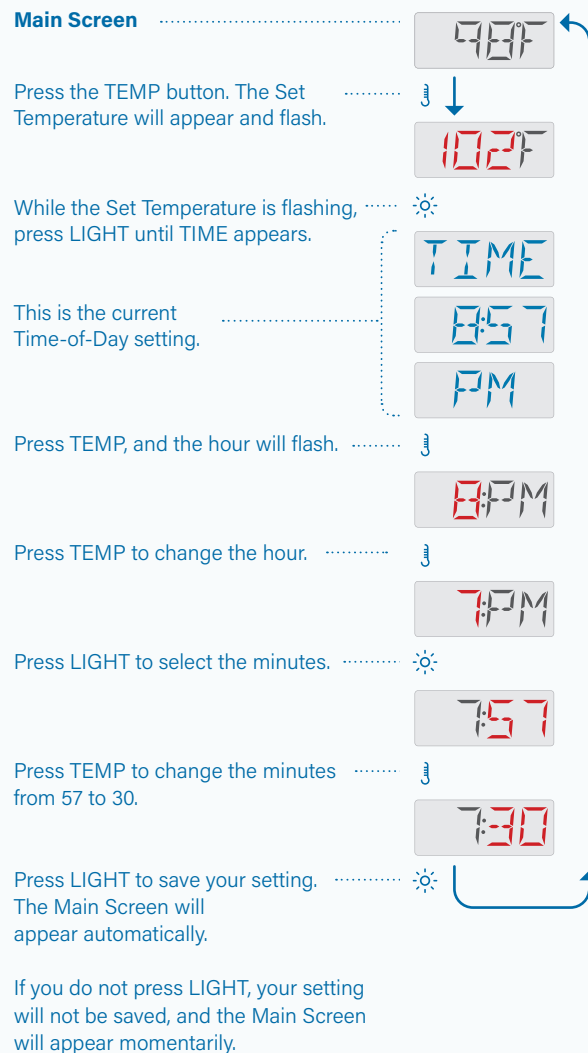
Main Screen

98°F

Press the TEMP button. The Set Temperature will appear and flash.

102°F

While the Set Temperature is flashing, press LIGHT until TIME appears.

TIME

This is the current Time-of-Day setting.

8:57

PM

Press TEMP, and the hour will flash.

8:PM

Press TEMP to change the hour.

7:PM

Press LIGHT to select the minutes.

7:57

Press TEMP to change the minutes from 57 to 30.

7:30

Press LIGHT to save your setting. The Main Screen will appear automatically.

If you do not press LIGHT, your setting will not be saved, and the Main Screen will appear momentarily.